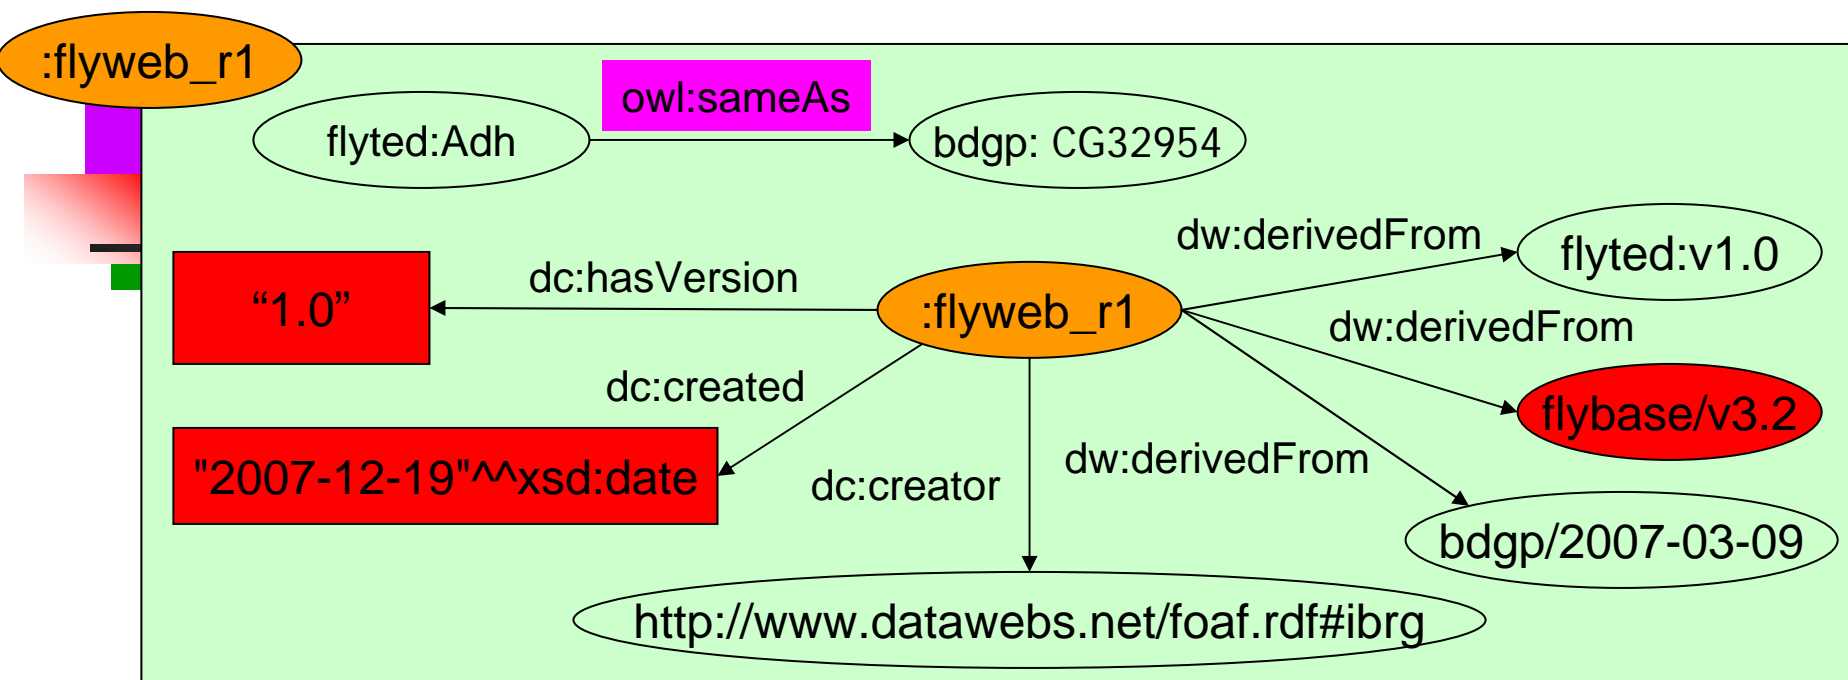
:flyweb_r1

flyted:Adh

owl:sameAs

bdgp: CG32954

dw:derivedFrom

flyted:v1.0

“1.0”

dc:hasVersion

:flyweb_r1

dw:derivedFrom

dc:created

flybase/v3.2

"2007-12-19"^^xsd:date

dc:creator

dw:derivedFrom

bdgp/2007-03-09

http://www.datawebs.net/foaf.rdf#ibrg